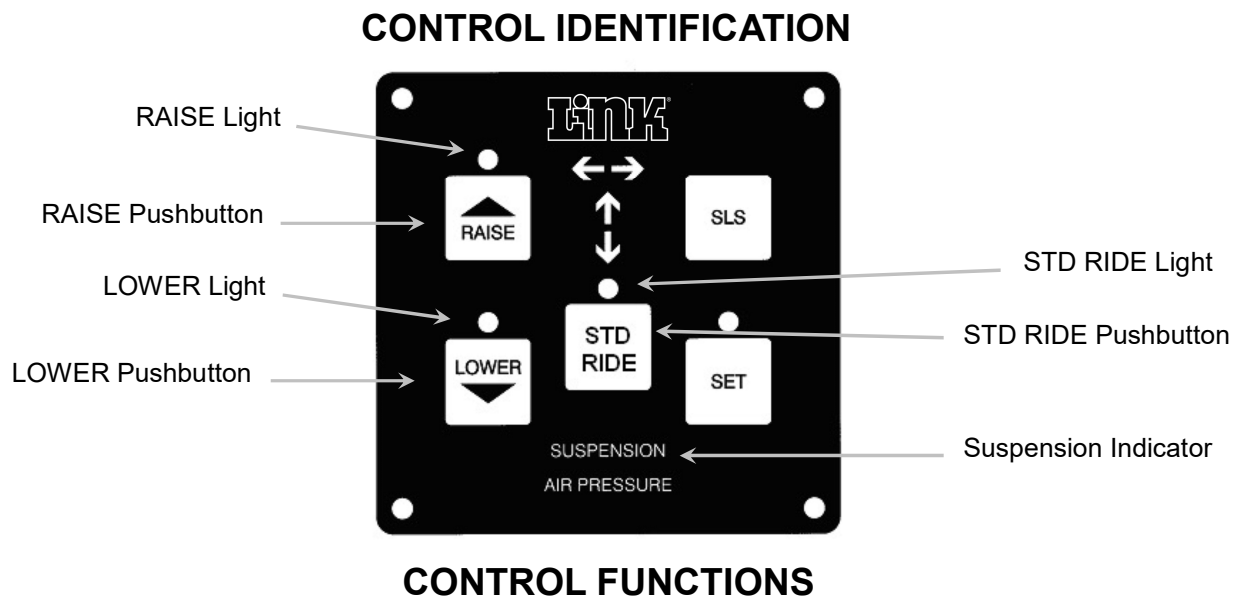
CONTROL IDENTIFICATION

RAISE Light

RAISE Pushbutton

LOWER Light

LOWER Pushbutton

LINK

RAISE

SLS

STD RIDE Light

STD RIDE

STD RIDE Pushbutton

LOWER

SET

SUSPENSION AIR PRESSURE

Suspension Indicator

CONTROL FUNCTIONS